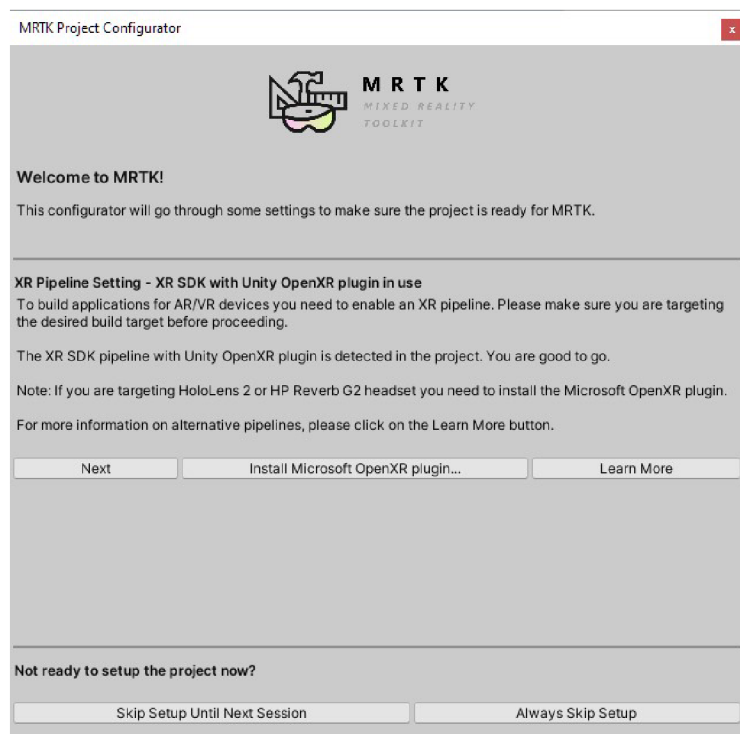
MRTK Project Configurator

x

MRTK
MIXED REALITY
TOOLKIT

Welcome to MRTK!

This configurator will go through some settings to make sure the project is ready for MRTK.

XR Pipeline Setting - XR SDK with Unity OpenXR plugin in use

To build applications for AR/VR devices you need to enable an XR pipeline. Please make sure you are targeting the desired build target before proceeding.

The XR SDK pipeline with Unity OpenXR plugin is detected in the project. You are good to go.

Note: If you are targeting HoloLens 2 or HP Reverb G2 headset you need to install the Microsoft OpenXR plugin.

For more information on alternative pipelines, please click on the Learn More button.

Next | Install Microsoft OpenXR plugin... | Learn More

Not ready to setup the project now?

Skip Setup Until Next Session | Always Skip Setup